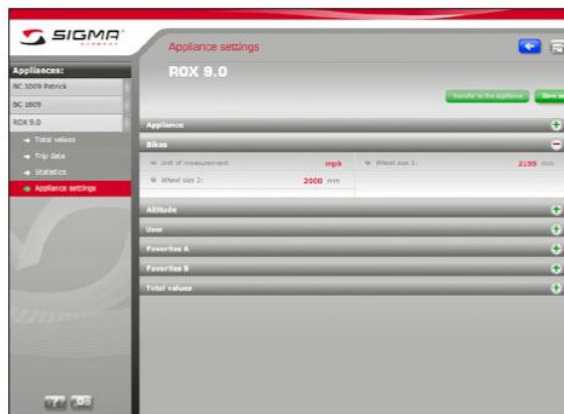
SIGMA

Appliance settings

Appliances:

BC 1009 Patrick

BC 1609

ROX 9.0

Total values

Trip data

Statistics

Appliance settings

ROX 9.0

Transfer to the appliance

Save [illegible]

Appliance

Bikes

Unit of measurement: mph

Wheel size 1: 2155 mm

Wheel size 2: 2000 mm

Altitude

User

Favorites A

Favorites B

Total values